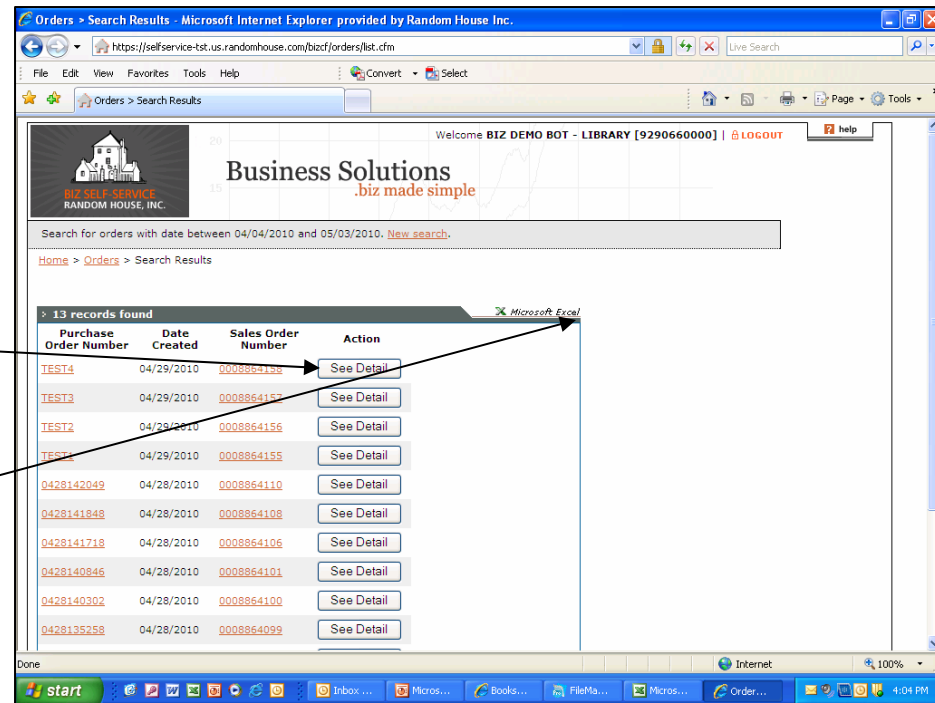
Orders > Search Results - Microsoft Internet Explorer provided by Random House Inc.

https://selfservice-tst.us.randomhouse.com/bizcf/orders/list.cfm

Live Search

File Edit View Favorites Tools Help

Convert Select

Orders > Search Results

Page Tools

Welcome BIZ DEMO BOT - LIBRARY [9290660000] | LOGOUT

help

BIZ SELF-SERVICE
RANDOM HOUSE, INC.

Business Solutions
.biz made simple

Search for orders with date between 04/04/2010 and 05/03/2010. New search.

Home > Orders > Search Results

13 records found

Microsoft Excel

| Purchase Order Number | Date Created | Sales Order Number | Action |
|---|---|---|---|
| TEST4 | 04/29/2010 | 0008864158 | See Detail |
| TEST3 | 04/29/2010 | 0008864157 | See Detail |
| TEST2 | 04/29/2010 | 0008864156 | See Detail |
| TEST1 | 04/29/2010 | 0008864155 | See Detail |
| 0428142049 | 04/28/2010 | 0008864110 | See Detail |
| 0428141848 | 04/28/2010 | 0008864108 | See Detail |
| 0428141718 | 04/28/2010 | 0008864106 | See Detail |
| 0428140846 | 04/28/2010 | 0008864101 | See Detail |
| 0428140302 | 04/28/2010 | 0008864100 | See Detail |
| 0428135258 | 04/28/2010 | 0008864099 | See Detail |

Done

Internet

100%

start

Inbox ... Micros... Books... FileMa... Micros... Order...

4:04 PM